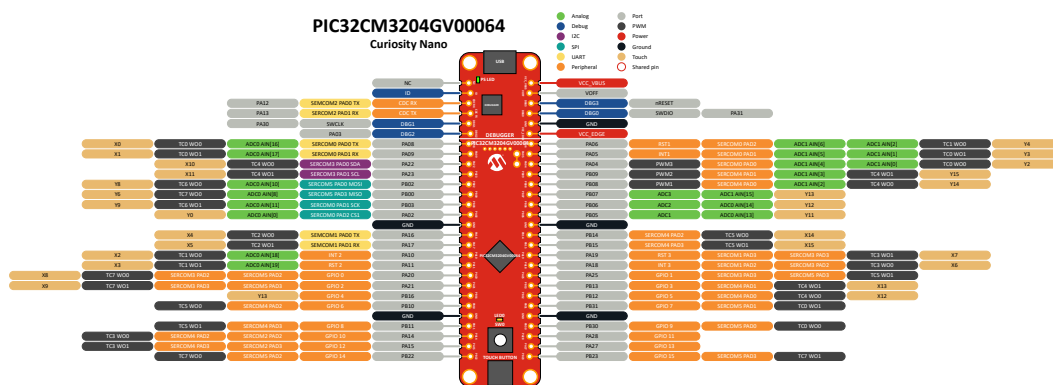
PIC32CM3204GV00064
Curiosity Nano

Analog
Debug
I2C
SPI
UART
Peripheral
Port
PWM
Power
Ground
Touch
Shared pin

USB
PS LED
DEBUGGER
PIC32CM3204GV00064
PIC32CM3204GV00064
USER SW0
TOUCH BUTTON

| | | | | | | | | | | | | | | |
|---|---|---|---|---|---|---|---|---|---|---|---|---|---|---|
| | | | | | NC | | VCC_VBUS | | | | | | | |
| | | | | | ID | | VOFF | | | | | | | |
| | | PA12 | SERCOM2 PAD0 TX | CDC RX | | | DBG3 | nRESET | | | | | | |
| | | PA13 | SERCOM2 PAD1 RX | CDC TX | | | DBG0 | SWDIO | PA31 | | | | | |
| | | PA30 | SWCLK | DBG1 | | | GND | | | | | | | |
| | | | | PA03 | DBG2 | | VCC_EDGE | | | | | | | |
| X0 | TC0 WO0 | ADC0 AIN[16] | SERCOM0 PAD0 TX | PA08 | | | PA06 | RST1 | SERCOM0 PAD2 | ADC1 AIN[6] | ADC1 AIN[2] | TC1 WO0 | Y4 | |
| X1 | TC0 WO1 | ADC0 AIN[17] | SERCOM0 PAD1 RX | PA09 | | | PA05 | RST1 | SERCOM0 PAD1 | ADC1 AIN[5] | ADC1 AIN[1] | TC0 WO1 | Y3 | |
| X10 | TC4 WO0 | | SERCOM3 PAD0 SDA | PA22 | | | PA04 | PWM3 | SERCOM0 PAD0 | ADC1 AIN[4] | ADC1 AIN[0] | TC0 WO0 | Y2 | |
| X11 | TC4 WO1 | | SERCOM3 PAD1 SCL | PA23 | | | PB09 | PWM2 | SERCOM4 PAD1 | ADC1 AIN[3] | TC4 WO1 | Y15 | | |
| Y8 | TC6 WO0 | ADC0 AIN[10] | SERCOM5 PAD0 MOSI | PB02 | | | PB08 | PWM1 | SERCOM4 PAD0 | ADC1 AIN[2] | TC4 WO0 | Y14 | | |
| Y6 | TC7 WO0 | ADC0 AIN[8] | SERCOM5 PAD1 MISO | PB00 | | | PB07 | ADC3 | ADC0 AIN[15] | Y13 | | | | |
| Y9 | TC6 WO1 | ADC0 AIN[11] | SERCOM5 PAD3 SCK | PB03 | | | PB06 | ADC2 | ADC0 AIN[14] | Y12 | | | | |
| | Y0 | ADC0 AIN[0] | SERCOM5 PAD2 CS1 | PA02 | | | PB05 | ADC1 | ADC0 AIN[13] | Y11 | | | | |
| | | | | GND | | | GND | | | | | | | |
| | X4 | TC2 WO0 | SERCOM5 PAD0 TX | PB16 | | | PB14 | SERCOM4 PAD2 | TC5 WO0 | X14 | | | | |
| | X5 | TC2 WO1 | SERCOM5 PAD1 RX | PA17 | | | PB15 | SERCOM4 PAD3 | TC5 WO1 | X15 | | | | |
| | X2 | TC1 WO0 | ADC0 AIN[18] | INT 2 | PA10 | | PA19 | RST 3 | SERCOM1 PAD3 | SERCOM3 PAD3 | TC3 WO1 | X7 | | |
| | X3 | TC1 WO1 | ADC0 AIN[19] | INT 2 | PA11 | | PA18 | INT 3 | SERCOM1 PAD2 | SERCOM3 PAD2 | TC3 WO0 | X6 | | |
| X8 | TC7 WO0 | SERCOM1 PAD2 | SERCOM3 PAD2 | GPIO 0 | PA20 | | PA25 | GPIO 1 | SERCOM3 PAD3 | SERCOM5 PAD3 | TC5 WO1 | | | |
| X9 | TC7 WO1 | SERCOM1 PAD3 | SERCOM3 PAD3 | GPIO 2 | PA21 | | PB13 | GPIO 3 | SERCOM4 PAD1 | TC4 WO1 | X13 | | | |
| | | | Y13 | GPIO 4 | PB16 | | PB12 | GPIO 5 | SERCOM4 PAD0 | TC4 WO0 | X12 | | | |
| | TC5 WO0 | SERCOM4 PAD2 | | GPIO 6 | PB10 | | PB31 | GPIO 7 | SERCOM5 PAD1 | TC0 WO1 | | | | |
| | | | | GND | | | GND | | | | | | | |
| | TC5 WO1 | SERCOM4 PAD3 | | GPIO 8 | PB11 | | PB30 | GPIO 9 | SERCOM5 PAD0 | TC0 WO0 | | | | |
| TC3 WO0 | SERCOM3 PAD2 | SERCOM5 PAD2 | | GPIO 10 | PA14 | | PA28 | GPIO 11 | | | | | | |
| TC3 WO1 | SERCOM4 PAD3 | SERCOM2 PAD3 | | GPIO 12 | PA15 | | PA27 | GPIO 13 | | | | | | |
| TC7 WO0 | SERCOM3 PAD2 | SERCOM5 PAD2 | | GPIO 14 | PB22 | | PB23 | GPIO 15 | SERCOM5 PAD3 | TC7 WO1 | | | | |